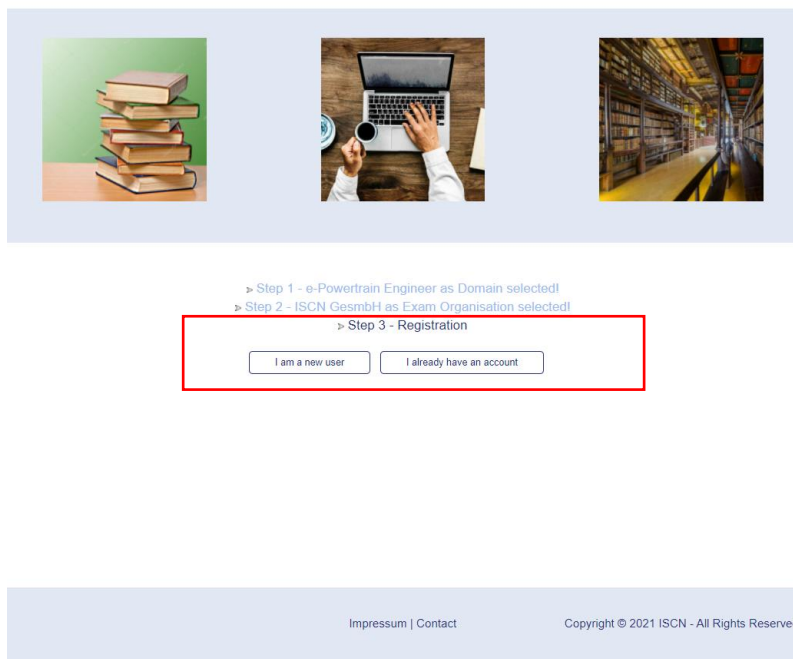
Step 1 - e-Powertrain Engineer as Domain selected!
Step 2 - ISCN GesmbH as Exam Organisation selected!
Step 3 - Registration

I am a new user | I already have an account

Impressum | Contact

Copyright © 2021 ISCN - All Rights Reserve